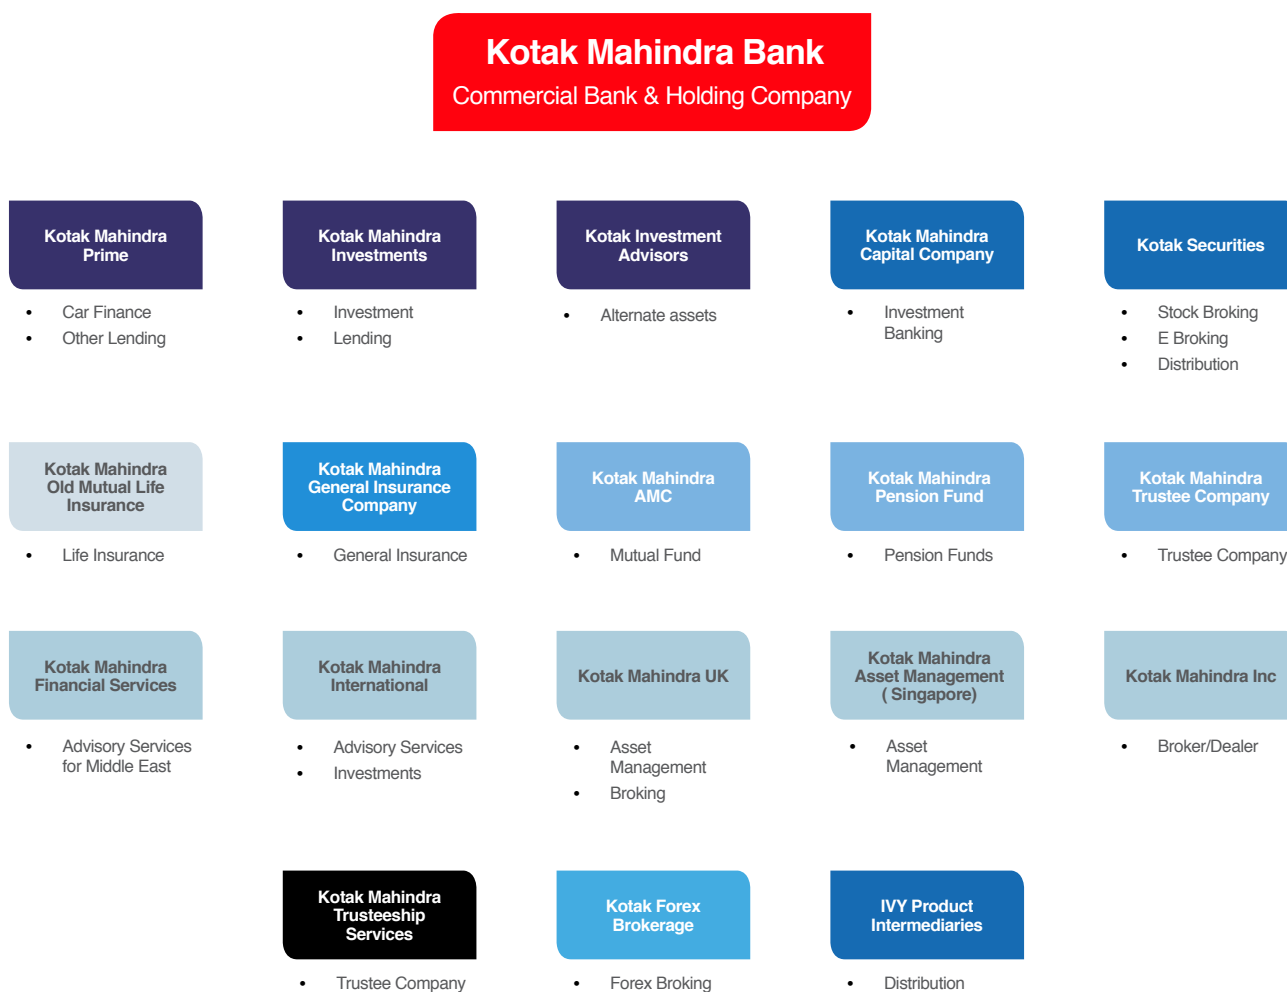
Kotak Mahindra Bank
Commercial Bank & Holding Company

Kotak Mahindra Prime
- Car Finance
- Other Lending

Kotak Mahindra Investments
- Investment
- Lending

Kotak Investment Advisors
- Alternate assets

Kotak Mahindra Capital Company
- Investment Banking

Kotak Securities
- Stock Broking
- E Broking
- Distribution

Kotak Mahindra Old Mutual Life Insurance
- Life Insurance

Kotak Mahindra General Insurance Company
- General Insurance

Kotak Mahindra AMC
- Mutual Fund

Kotak Mahindra Pension Fund
- Pension Funds

Kotak Mahindra Trustee Company
- Trustee Company

Kotak Mahindra Financial Services
- Advisory Services for Middle East

Kotak Mahindra International
- Advisory Services
- Investments

Kotak Mahindra UK
- Asset Management
- Broking

Kotak Mahindra Asset Management ( Singapore)
- Asset Management

Kotak Mahindra Inc
- Broker/Dealer

Kotak Mahindra Trusteeship Services
- Trustee Company

Kotak Forex Brokerage
- Forex Broking

IVY Product Intermediaries
- Distribution